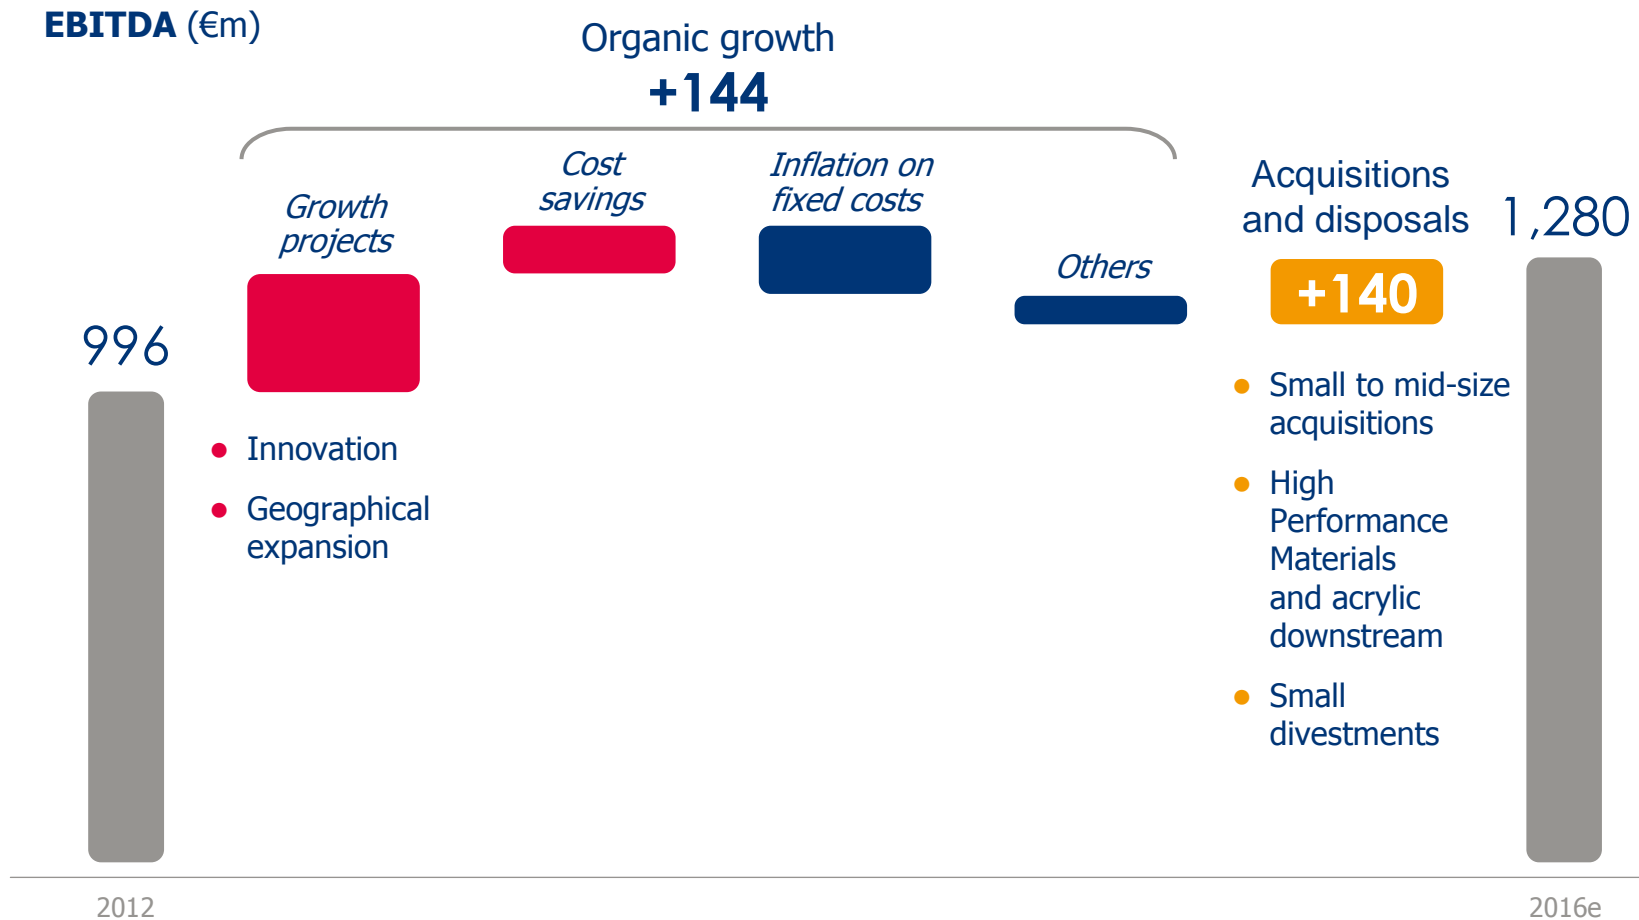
EBITDA (€m)

Organic growth
+144

996

Growth projects

Cost savings

Inflation on fixed costs

Others

Acquisitions and disposals

+140

1,280

• Innovation
• Geographical expansion

• Small to mid-size acquisitions
• High Performance Materials and acrylic downstream
• Small divestments

2012

2016e